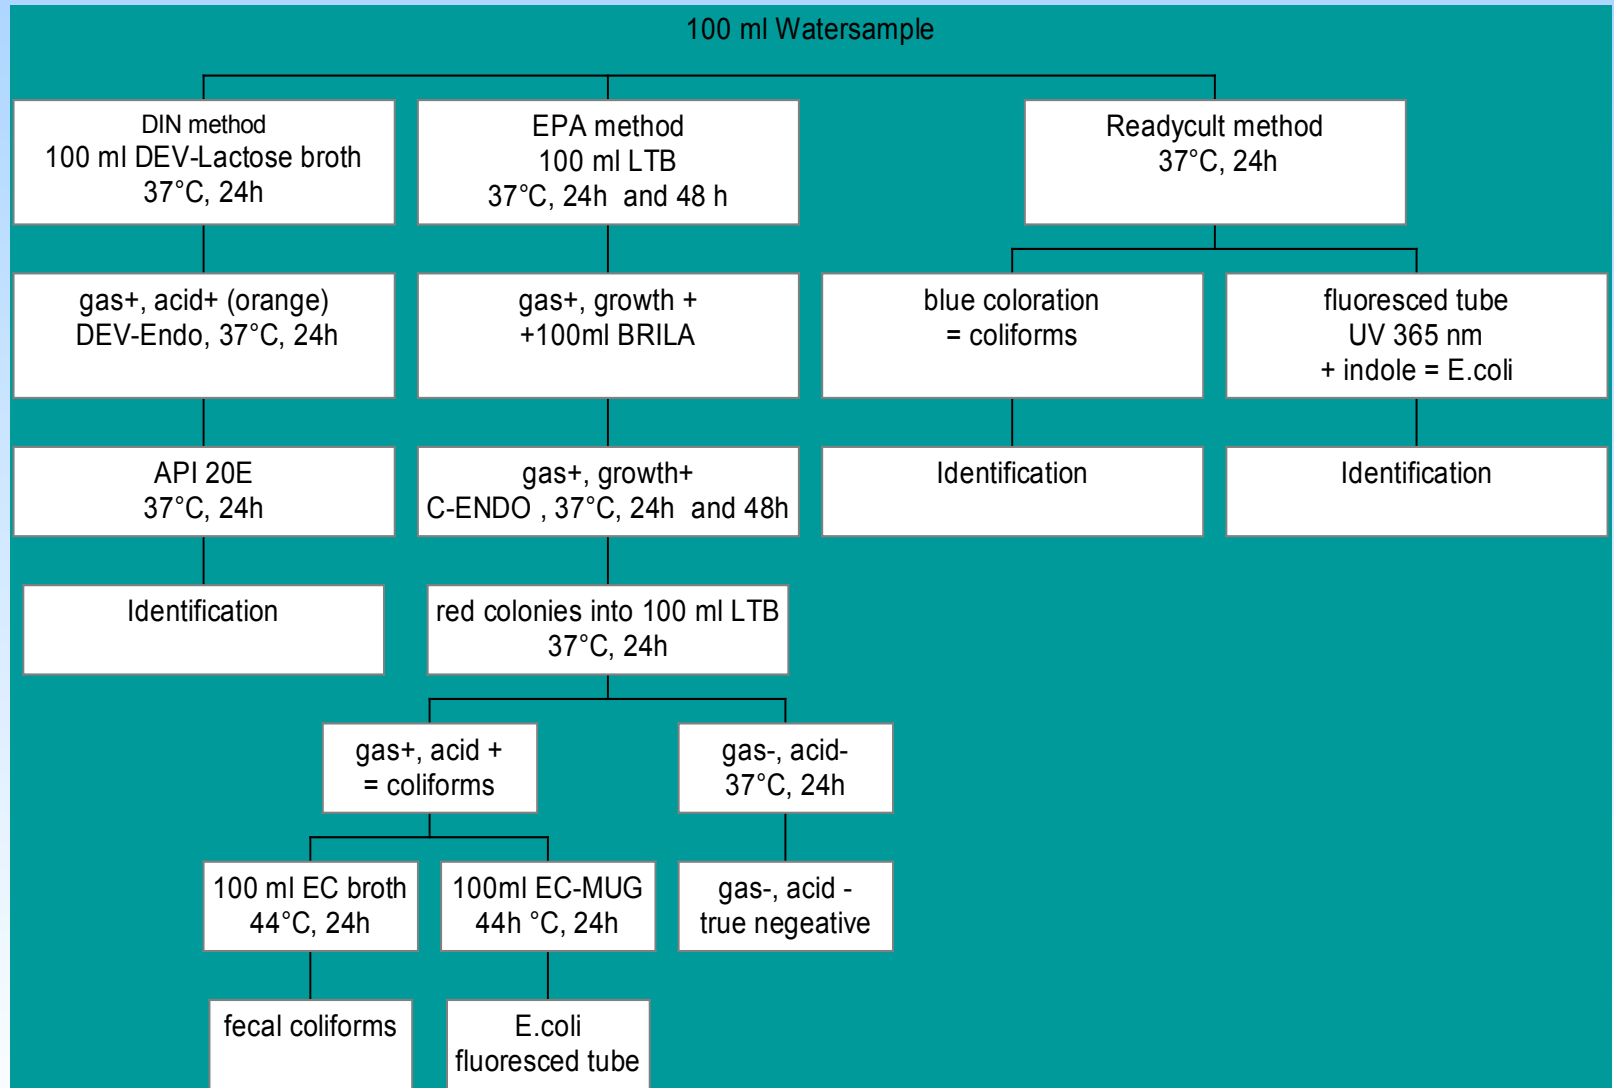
100 ml Watersample

DIN method
100 ml DEV-Lactose broth
37°C, 24h

EPA method
100 ml LTB
37°C, 24h and 48 h

Readycult method
37°C, 24h

gas+, acid+ (orange)
DEV-Endo, 37°C, 24h

gas+, growth +
+100ml BRILA

blue coloration
= coliforms

fluoresced tube
UV 365 nm
+ indole = E.coli

API 20E
37°C, 24h

gas+, growth+
C-ENDO , 37°C, 24h and 48h

Identification

Identification

Identification

red colonies into 100 ml LTB
37°C, 24h

gas+, acid +
= coliforms

gas-, acid-
37°C, 24h

100 ml EC broth
44°C, 24h

100ml EC-MUG
44h °C, 24h

gas-, acid -
true negative

fecal coliforms

E.coli
fluoresced tube